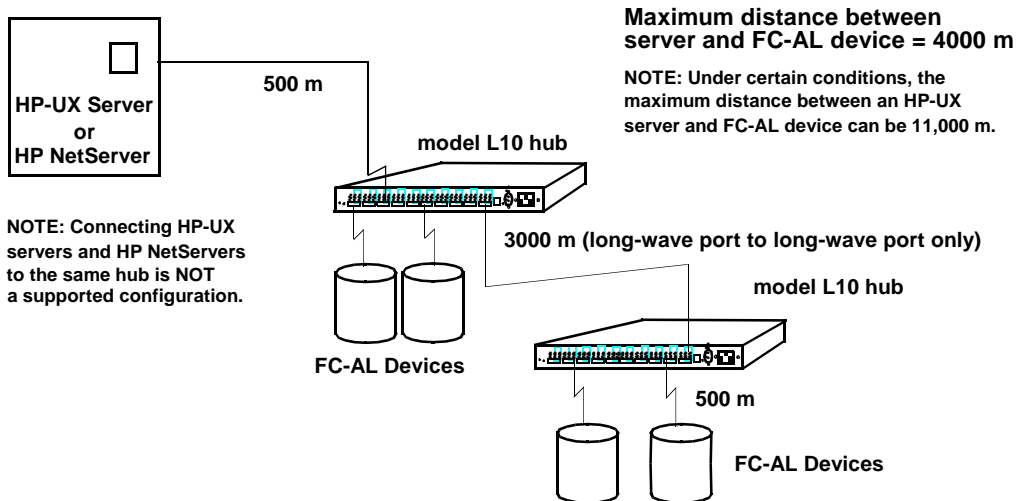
HP-UX Server or HP NetServer

500 m

Maximum distance between server and FC-AL device = 4000 m

NOTE: Under certain conditions, the maximum distance between an HP-UX server and FC-AL device can be 11,000 m.

model L10 hub

NOTE: Connecting HP-UX servers and HP NetServers to the same hub is NOT a supported configuration.

3000 m (long-wave port to long-wave port only)

model L10 hub

FC-AL Devices

500 m

FC-AL Devices